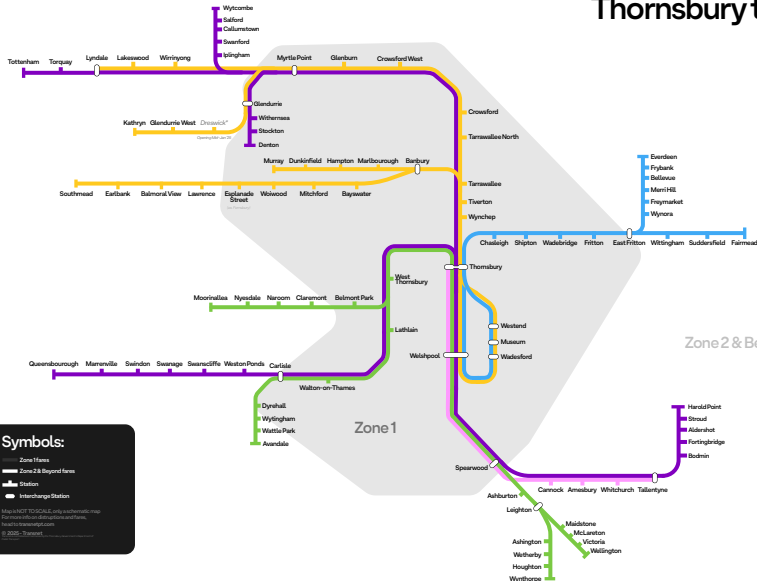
Thornsbury t

Wytcombe
Salford
Cellumstown
Swanford
Iplingham

Tottenham
Torquay
Lyndale
Lakeswood
Wirrinyong
Myrtle Point
Glenburn
Crowsford West

Glendurrie
Withernsea
Stockton
Denton

Kathryn
Glendurrie West
Droswick*
Opening Mid-Jan 25

Crowsford
Tarrawallee North

Murray
Dunkinfield
Hampton
Marlborough
Banbury

Southmead
Eastbank
Balmoral View
Lawrence
Esplanade Street
Woiwood
Mitchford
Bayswater

Tarrawallee
Tiverton
Wynchep

Everdeen
Frybank
Bellevue
Merri Hill
Freymarket
Wynora

Chesleigh
Shipton
Wadebridge
Fritton
East Fritton
Wittingham
Suddersfield
Fairmead

West Thornsbury
Thornsbury

Moorinallea
Nyesdale
Naroom
Claremont
Belmont Park

Lathlain

Whitel
Museum
Wadesford
Welshpool

Zone 2 & Be

Queensbourough
Marrenville
Swindon
Swanage
Swanscliffe
Weston Ponds
Carlisle
Walton-on-Thames

Dyrehall
Wytingham
Wattle Park
Avandale

Zone 1

Harold Point
Stroud
Aldershot
Fortingbridge
Bodmin

Symbols:
Zone 1 fares
Zone 2 & Beyond fares
Station
Interchange Station

Map is NOT TO SCALE, only a schematic map
For more info on disruptions and fares, head to transmetpt.com

© 2025 - Transmet

Spearwood
Ashburton
Cannock
Amesbury
Whitchurch
Tallentyne
Leighton
Maidstone
McLareton
Victoria
Wellington
Ashington
Wetherby
Houghton
Wynthorpe